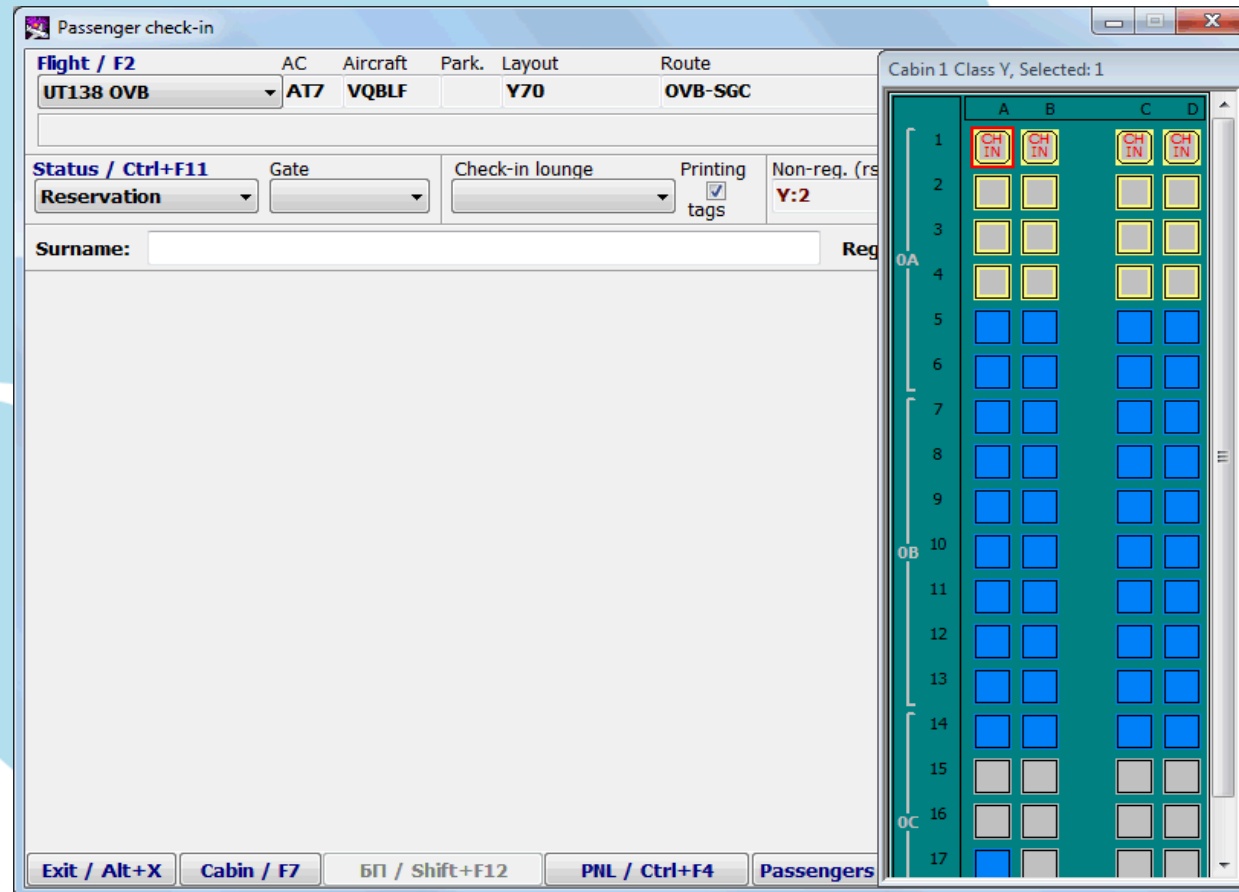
Passenger check-in

Flight / F2
UT138 OVB

AC
AT7

Aircraft
VQBLF

Park.

Layout
Y70

Route
OVB-SGC

Status / Ctrl+F11
Reservation

Gate

Check-in lounge

Printing
tags

Non-reg. (rs
Y:2

Surname:

Reg

Cabin 1 Class Y, Selected: 1

| | A | B | C | D |
|---|---|---|---|---|
| 1 | CH IN | CH IN | CH IN | CH IN |
| 2 | | | | |
| 3 | | | | |
| 4 | | | | |
| 5 | | | | |
| 6 | | | | |
| 7 | | | | |
| 8 | | | | |
| 9 | | | | |
| 10 | | | | |
| 11 | | | | |
| 12 | | | | |
| 13 | | | | |
| 14 | | | | |
| 15 | | | | |
| 16 | | | | |
| 17 | | | | |

0A
0B
0C

Exit / Alt+X
Cabin / F7
БП / Shift+F12
PNL / Ctrl+F4
Passengers